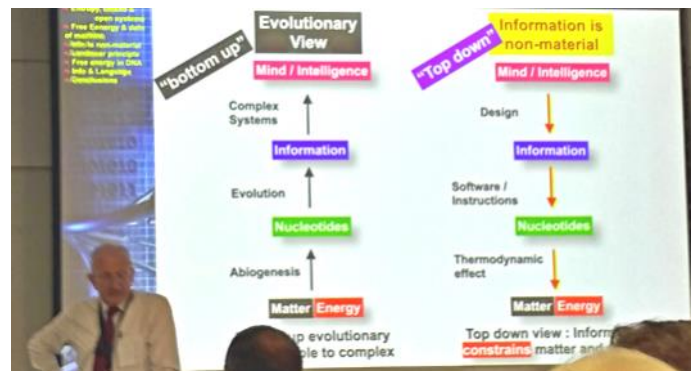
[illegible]
open systems
• Free Energy & data of machine
• Info is non-material
• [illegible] principle
• Free energy in DNA
• Info & Language
• Conclusions

Evolutionary View

"bottom up"

Mind / Intelligence

Complex Systems

Information

Evolution

Nucleotides

Abiogenesis

Matter Energy

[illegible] up evolutionary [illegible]ple to complex

Information is non-material

"Top down"

Mind / Intelligence

Design

Information

Software / Instructions

Nucleotides

Thermodynamic effect

Matter Energy

Top down view : Inform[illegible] constrains matter and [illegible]